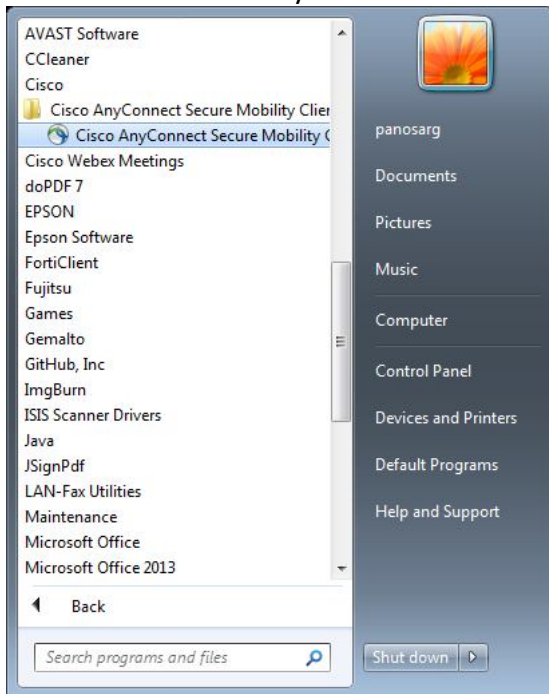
AVAST Software
CCleaner
Cisco
Cisco AnyConnect Secure Mobility Clier
Cisco AnyConnect Secure Mobility C
Cisco Webex Meetings
doPDF 7
EPSON
Epson Software
FortiClient
Fujitsu
Games
Gemalto
GitHub, Inc
ImgBurn
ISIS Scanner Drivers
Java
JSignPdf
LAN-Fax Utilities
Maintenance
Microsoft Office
Microsoft Office 2013
Back
Search programs and files

panosarg
Documents
Pictures
Music
Computer
Control Panel
Devices and Printers
Default Programs
Help and Support
Shut down